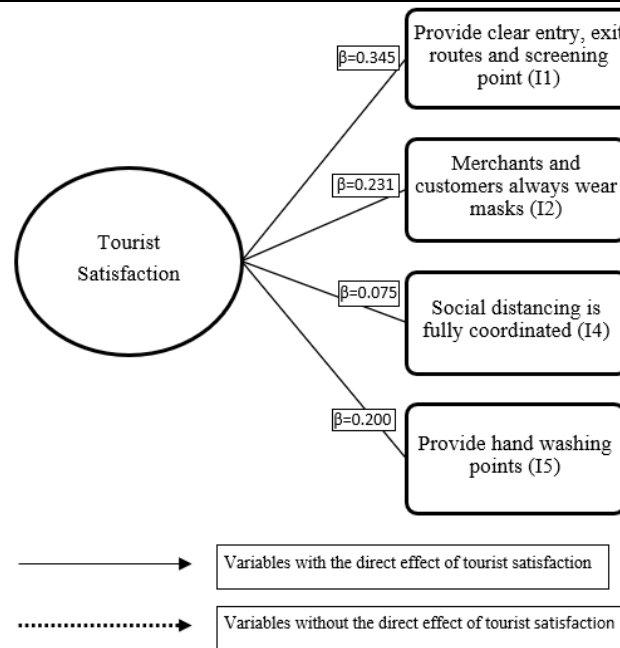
Tourist Satisfaction

β=0.345

Provide clear entry, exit routes and screening point (I1)

β=0.231

Merchants and customers always wear masks (I2)

β=0.075

Social distancing is fully coordinated (I4)

β=0.200

Provide hand washing points (I5)

Variables with the direct effect of tourist satisfaction

Variables without the direct effect of tourist satisfaction